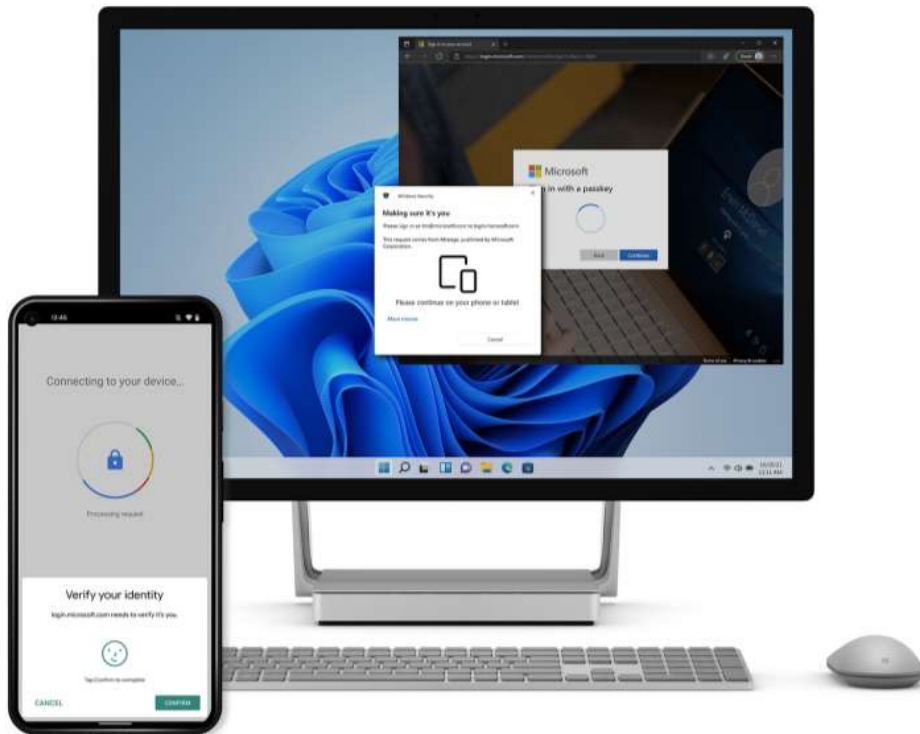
Microsoft
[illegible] in with a passkey

Back Continue

Windows Security
Making sure it's you
Please sign in as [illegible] to login.microsoft.com
This request comes from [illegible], published by Microsoft Corporation.
Please continue on your phone or tablet
More choices
Cancel

12:45
Connecting to your device...
Processing request
Verify your identity
login.microsoft.com needs to verify it's you
Tap Confirm to complete
CANCEL
CONFIRM